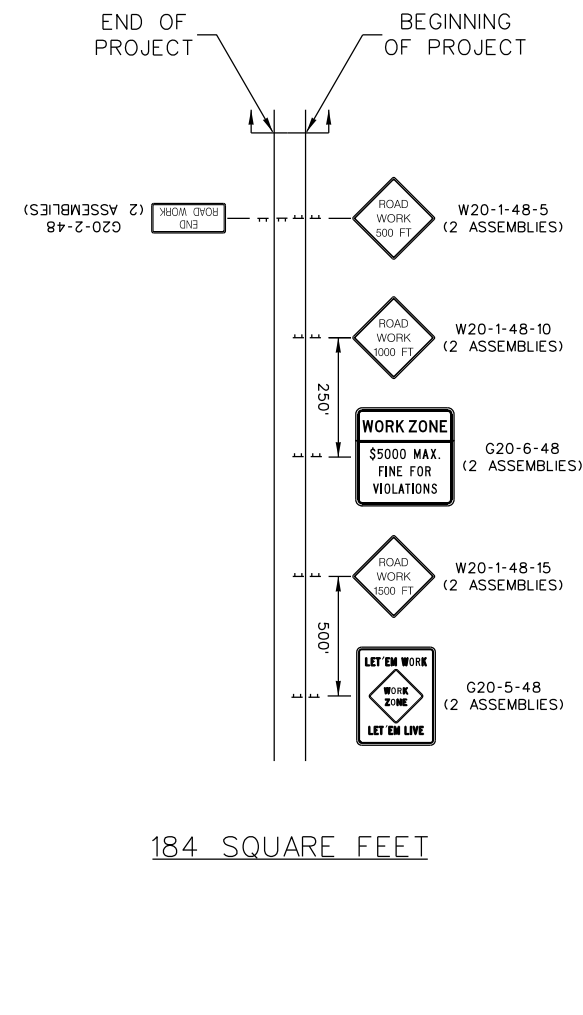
END OF PROJECT

BEGINNING OF PROJECT

END ROAD WORK

G20-2-48 (2 ASSEMBLIES)

ROAD WORK 500 FT

W20-1-48-5 (2 ASSEMBLIES)

ROAD WORK 1000 FT

W20-1-48-10 (2 ASSEMBLIES)

250'

WORK ZONE

$5000 MAX. FINE FOR VIOLATIONS

G20-6-48 (2 ASSEMBLIES)

ROAD WORK 1500 FT

W20-1-48-15 (2 ASSEMBLIES)

500'

LET'EM WORK

WORK ZONE

LET'EM LIVE

G20-5-48 (2 ASSEMBLIES)

184 SQUARE FEET